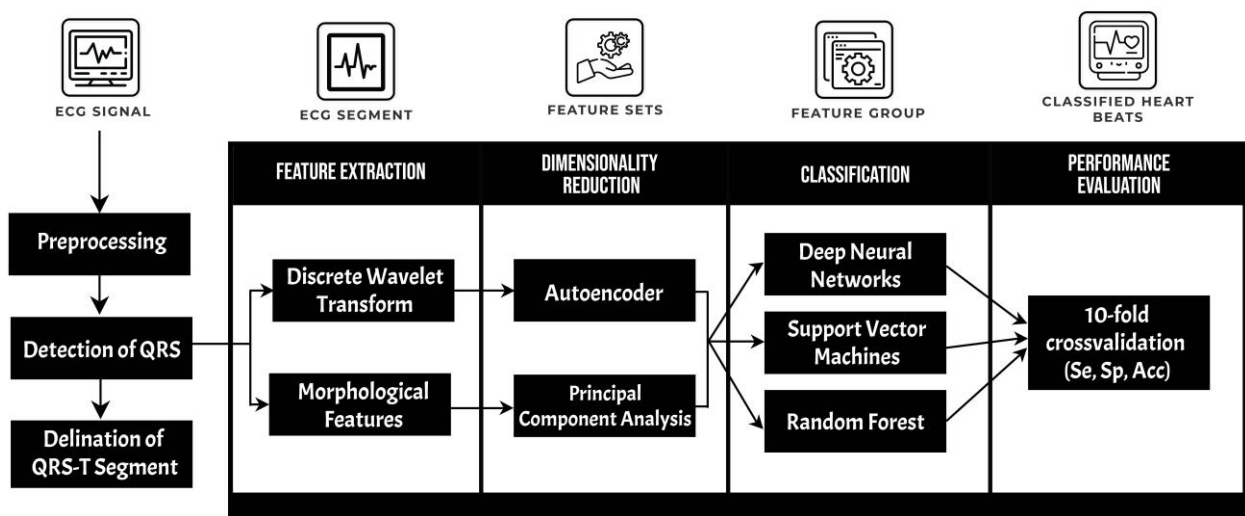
ECG SIGNAL

ECG SEGMENT

FEATURE SETS

FEATURE GROUP

CLASSIFIED HEART BEATS

FEATURE EXTRACTION

DIMENSIONALITY REDUCTION

CLASSIFICATION

PERFORMANCE EVALUATION

Preprocessing

Detection of QRS

Delination of QRS-T Segment

Discrete Wavelet Transform

Morphological Features

Autoencoder

Principal Component Analysis

Deep Neural Networks

Support Vector Machines

Random Forest

10-fold crossvalidation (Se, Sp, Acc)